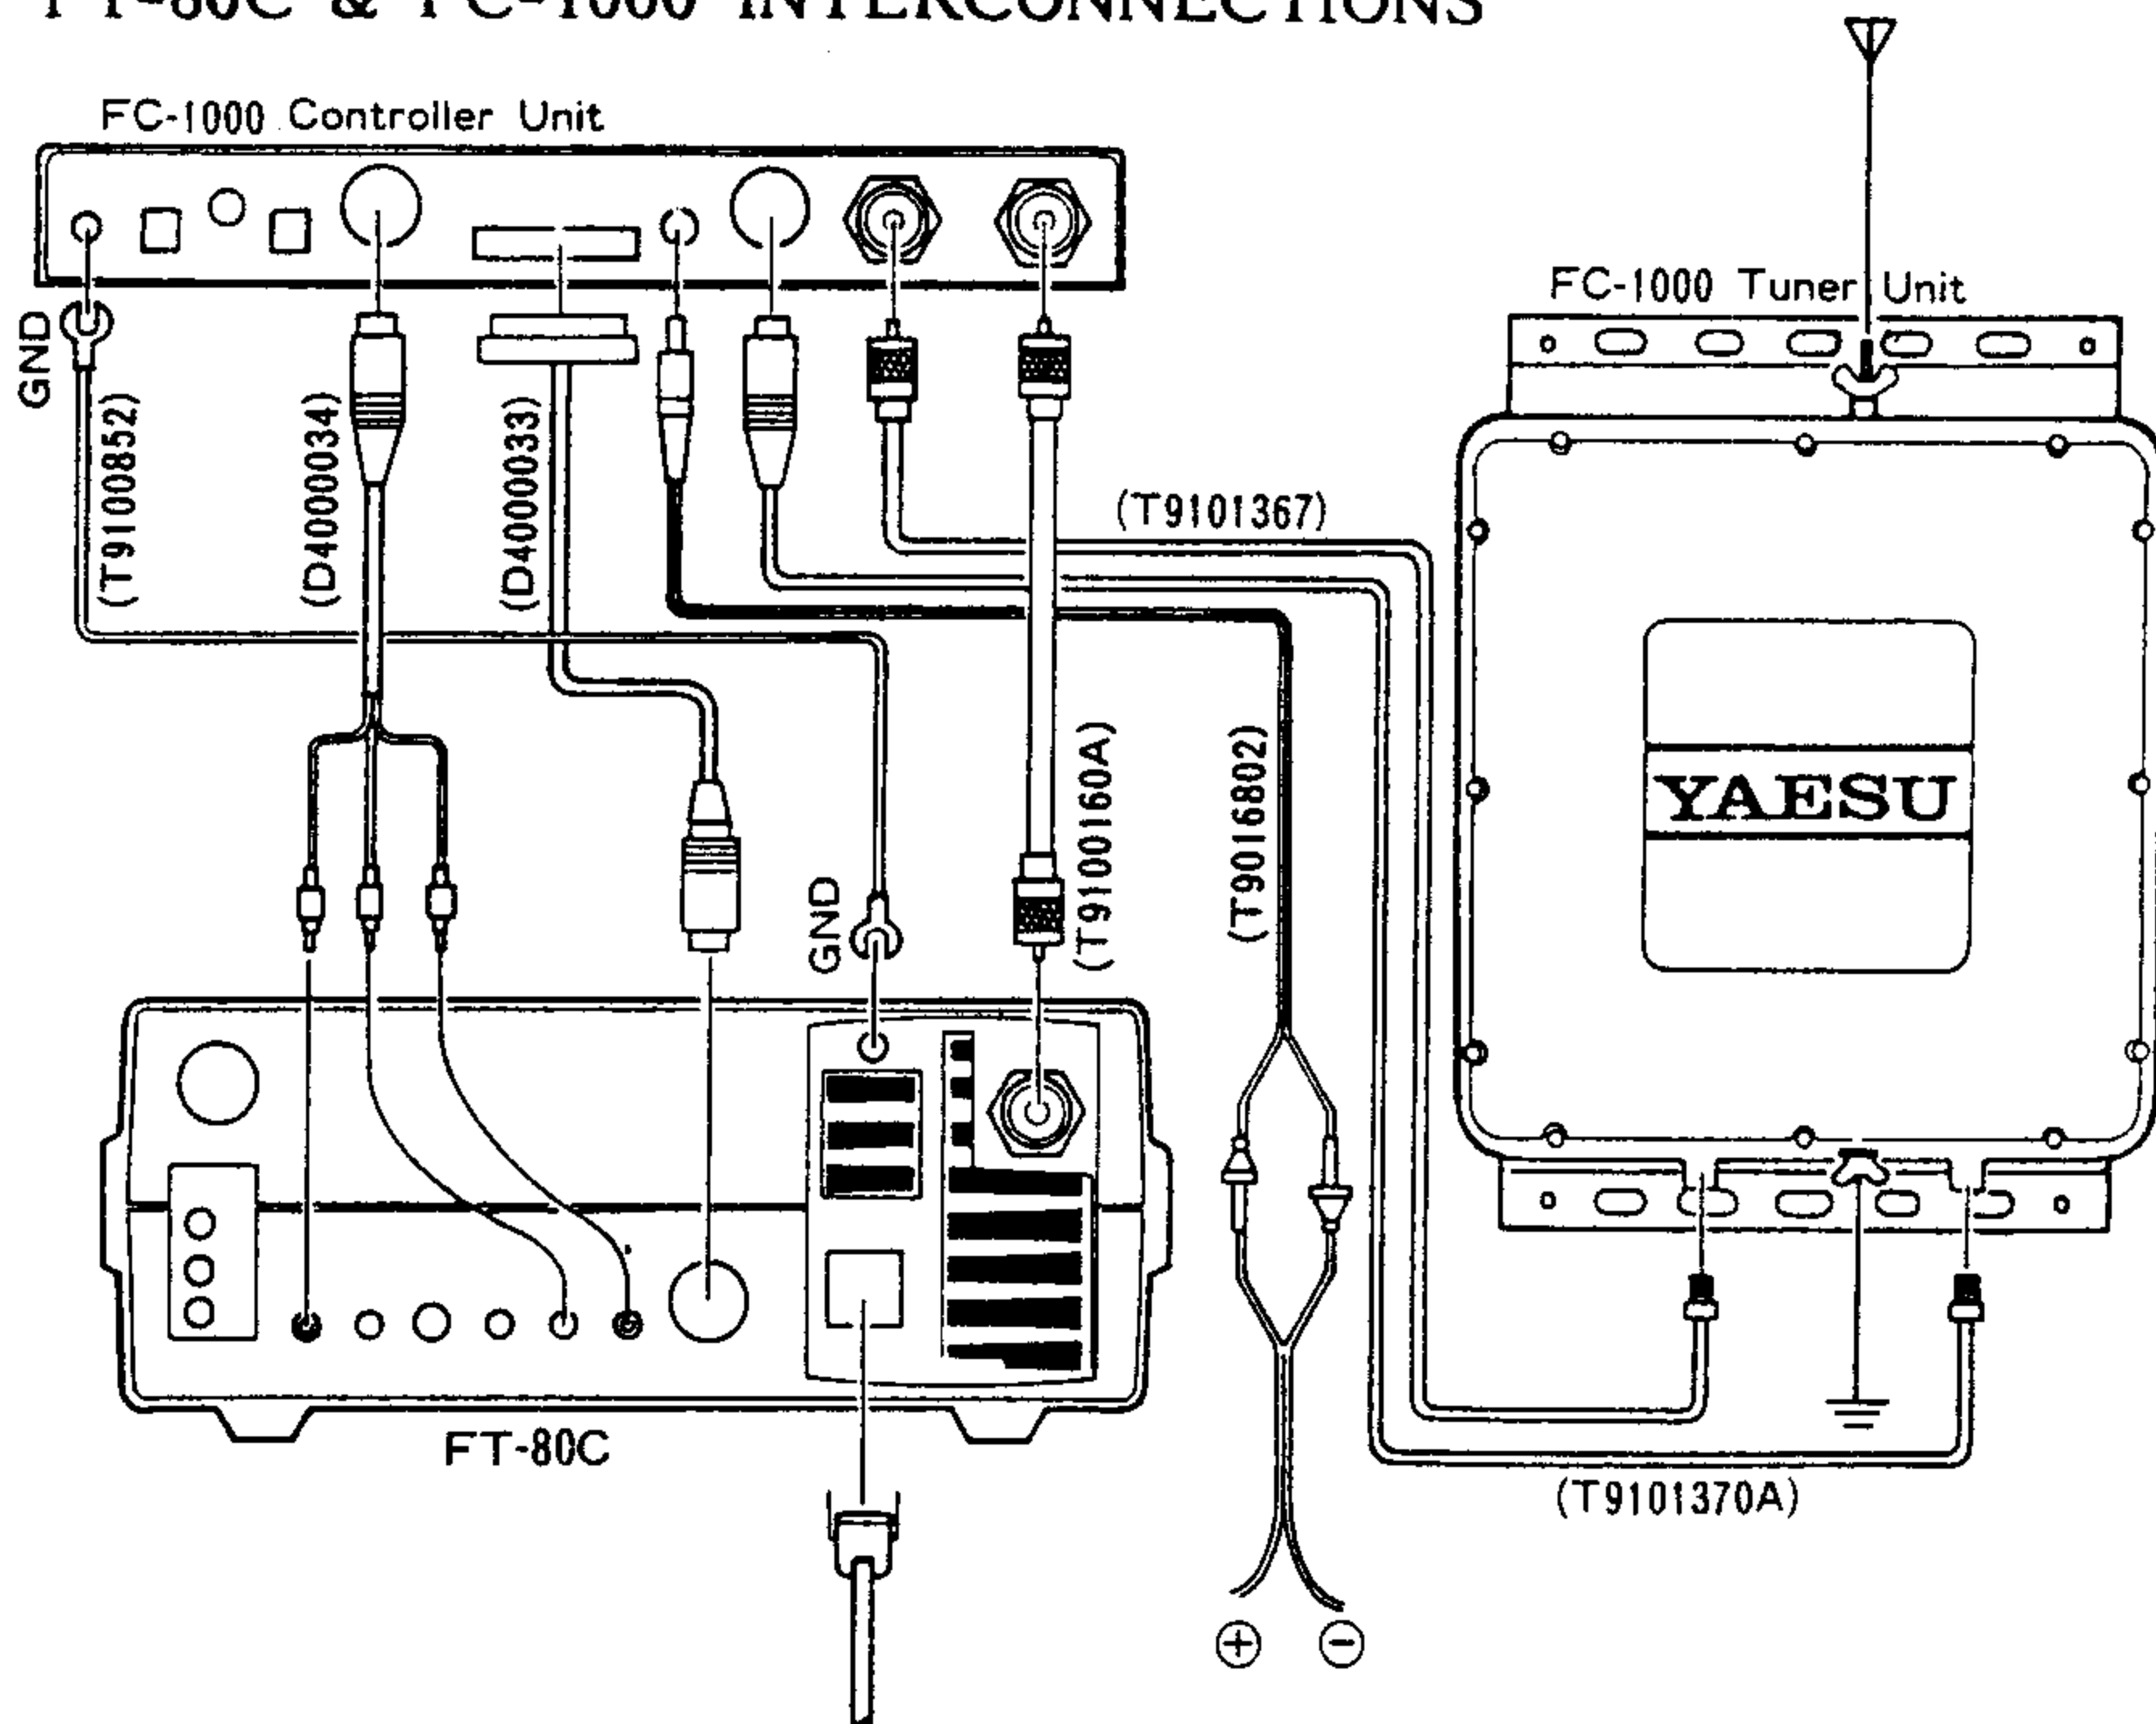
FT-80C & FC-1000 INTERCONNECTIONS

FC-1000 Controller Unit

FC-1000 Tuner Unit

GND

(T91008852)

(D40000034)

(D40000033)

(T9101367)

(T9016802)

(T9100160A)

GND

YAESU

FT-80C

(T9101370A)

$\oplus$ $\ominus$